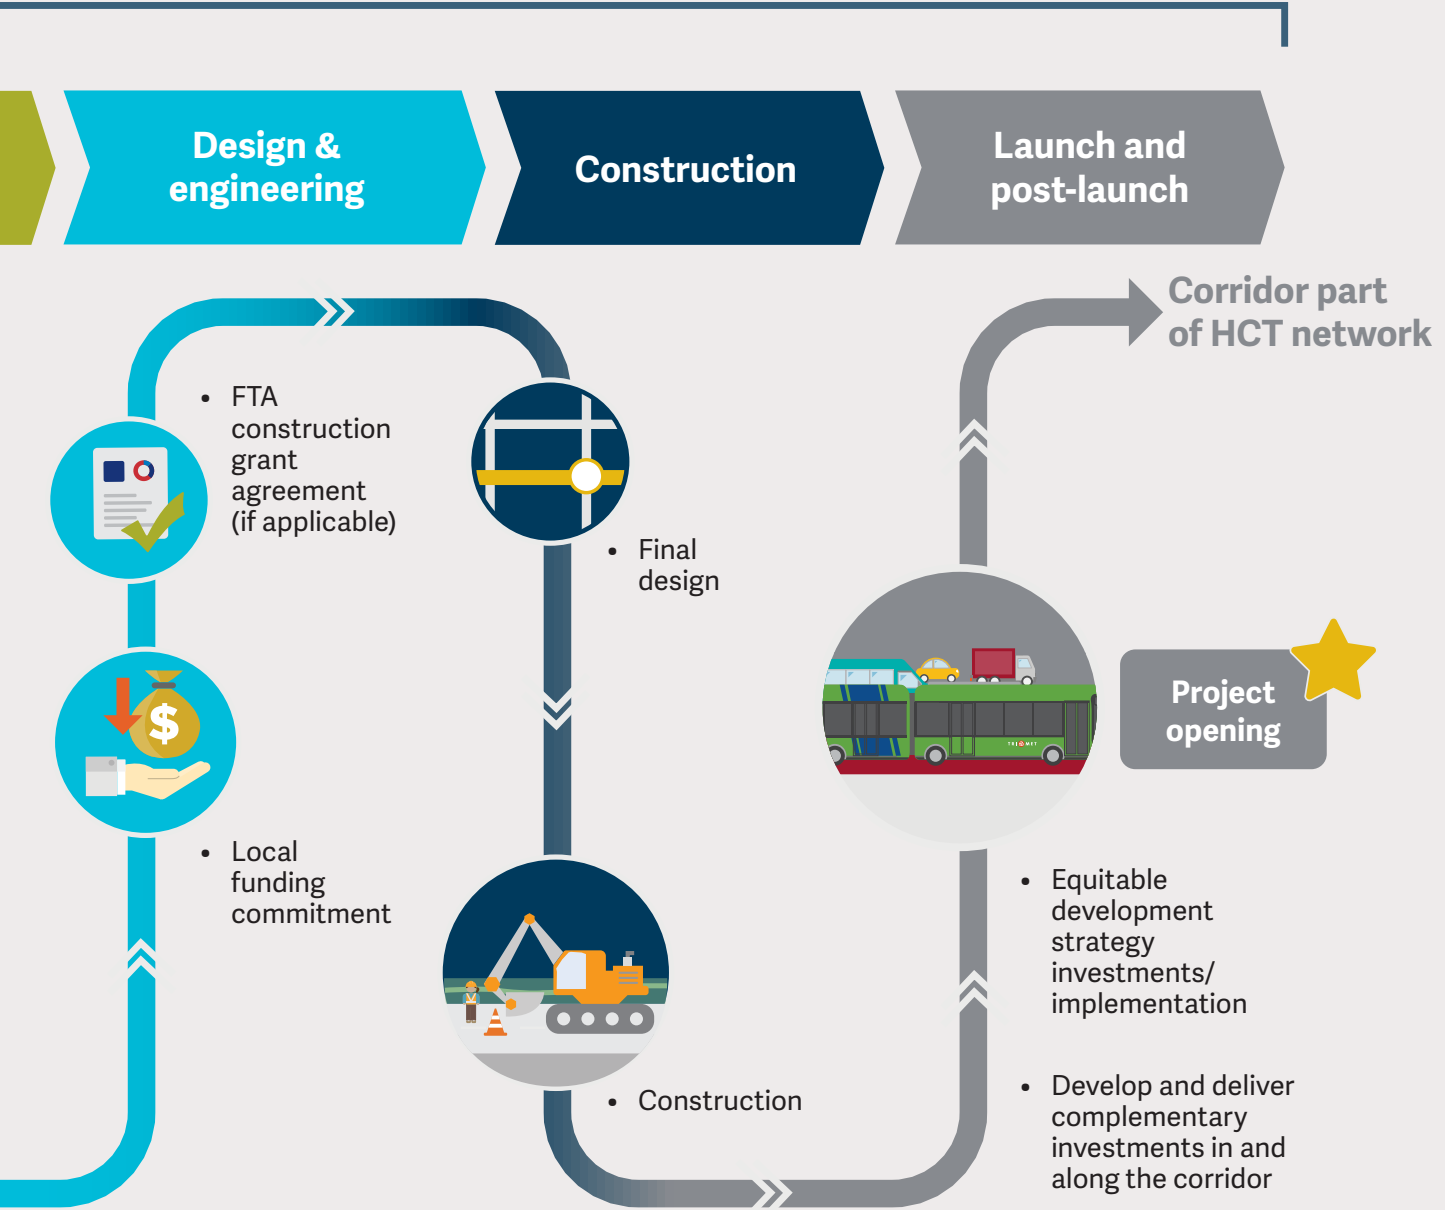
Design & engineering

Construction

Launch and post-launch

Corridor part of HCT network

• FTA construction grant agreement (if applicable)

• Final design

• Local funding commitment

Project opening

• Construction

• Equitable development strategy investments/ implementation

• Develop and deliver complementary investments in and along the corridor